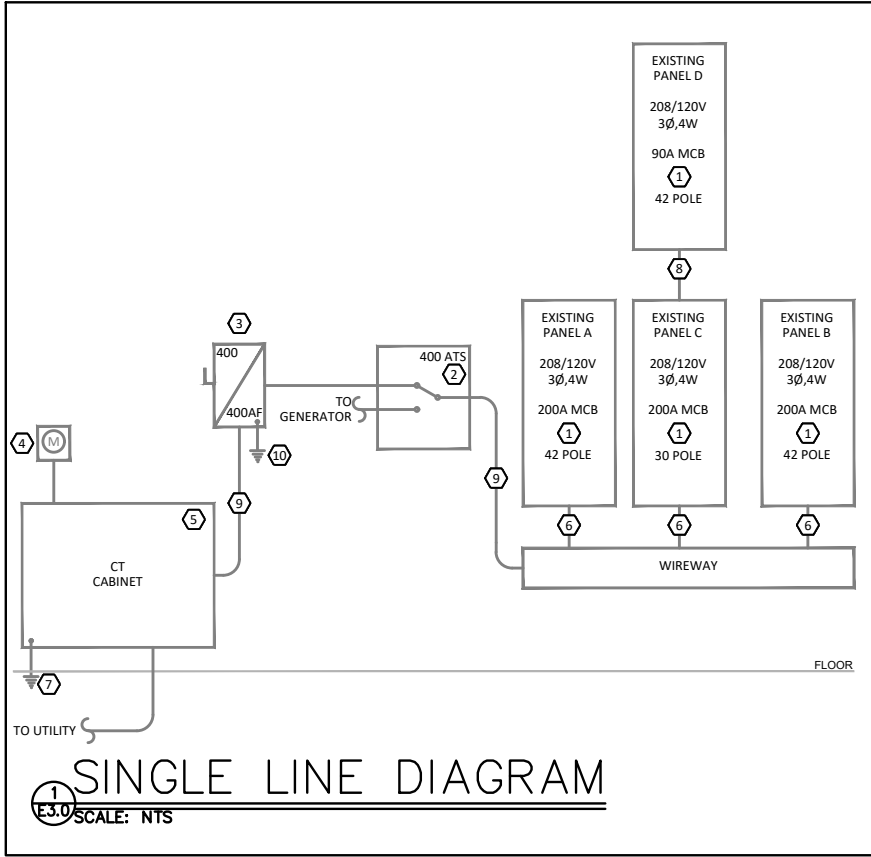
EXISTING
PANEL D

208/120V
3Ø,4W

90A MCB
1
42 POLE

8

EXISTING
PANEL A

208/120V
3Ø,4W

200A MCB
1
42 POLE

EXISTING
PANEL C

208/120V
3Ø,4W

200A MCB
1
30 POLE

EXISTING
PANEL B

208/120V
3Ø,4W

200A MCB
1
42 POLE

3
400
400AF
10

400 ATS
2
TO GENERATOR

4
M

5
CT
CABINET

9
9

6
6
6

WIREWAY

FLOOR

7

TO UTILITY

1
E3.0
SINGLE LINE DIAGRAM
SCALE: NTS